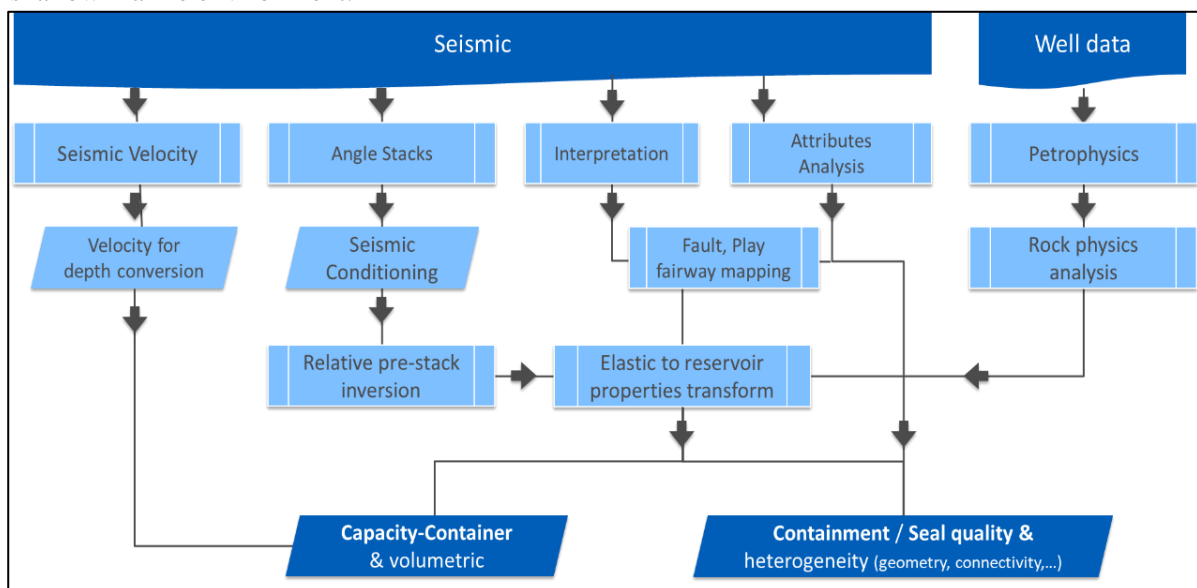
Seismic

Well data

Seismic Velocity

Angle Stacks

Interpretation

Attributes Analysis

Petrophysics

Velocity for depth conversion

Seismic Conditioning

Fault, Play fairway mapping

Rock physics analysis

Relative pre-stack inversion

Elastic to reservoir properties transform

Capacity-Container & volumetric

Containment / Seal quality & heterogeneity (geometry, connectivity,...)